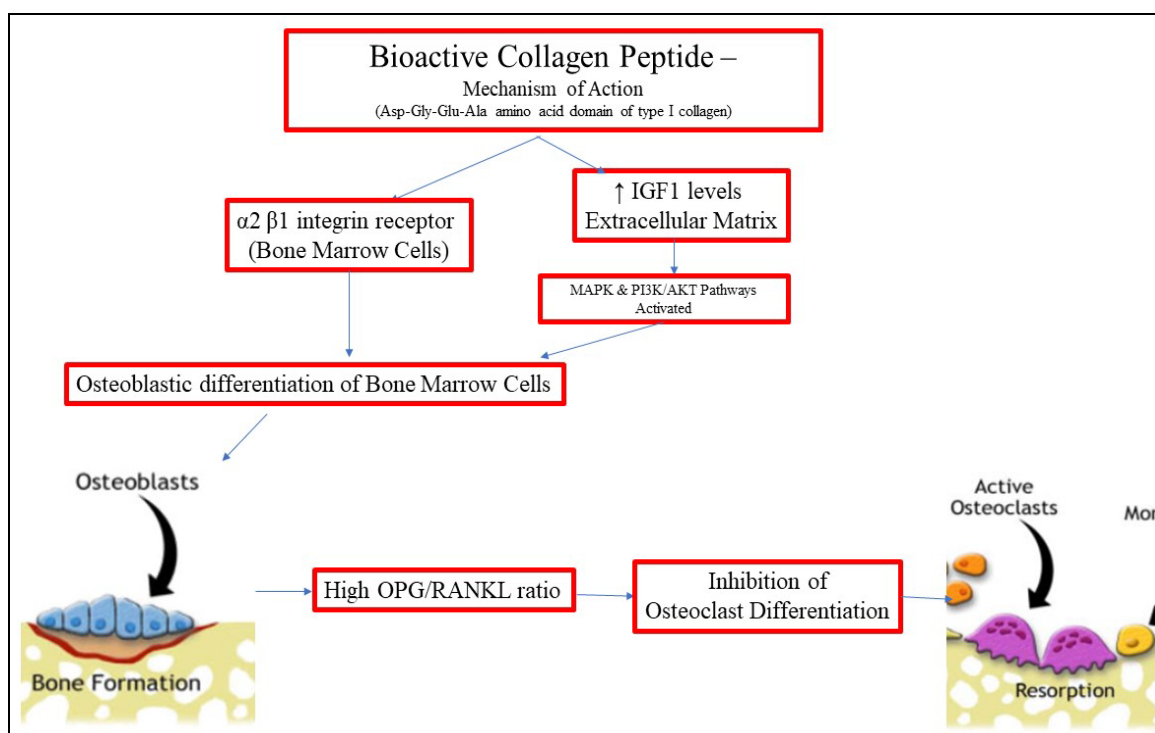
Bioactive Collagen Peptide –
Mechanism of Action
(Asp-Gly-Glu-Ala amino acid domain of type I collagen)

$\alpha2$ $\beta1$ integrin receptor (Bone Marrow Cells)

↑ IGF1 levels Extracellular Matrix

MAPK & PI3K/AKT Pathways Activated

Osteoblastic differentiation of Bone Marrow Cells

Osteoblasts

Bone Formation

High OPG/RANKL ratio

Inhibition of Osteoclast Differentiation

Active Osteoclasts

Mo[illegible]

Resorption